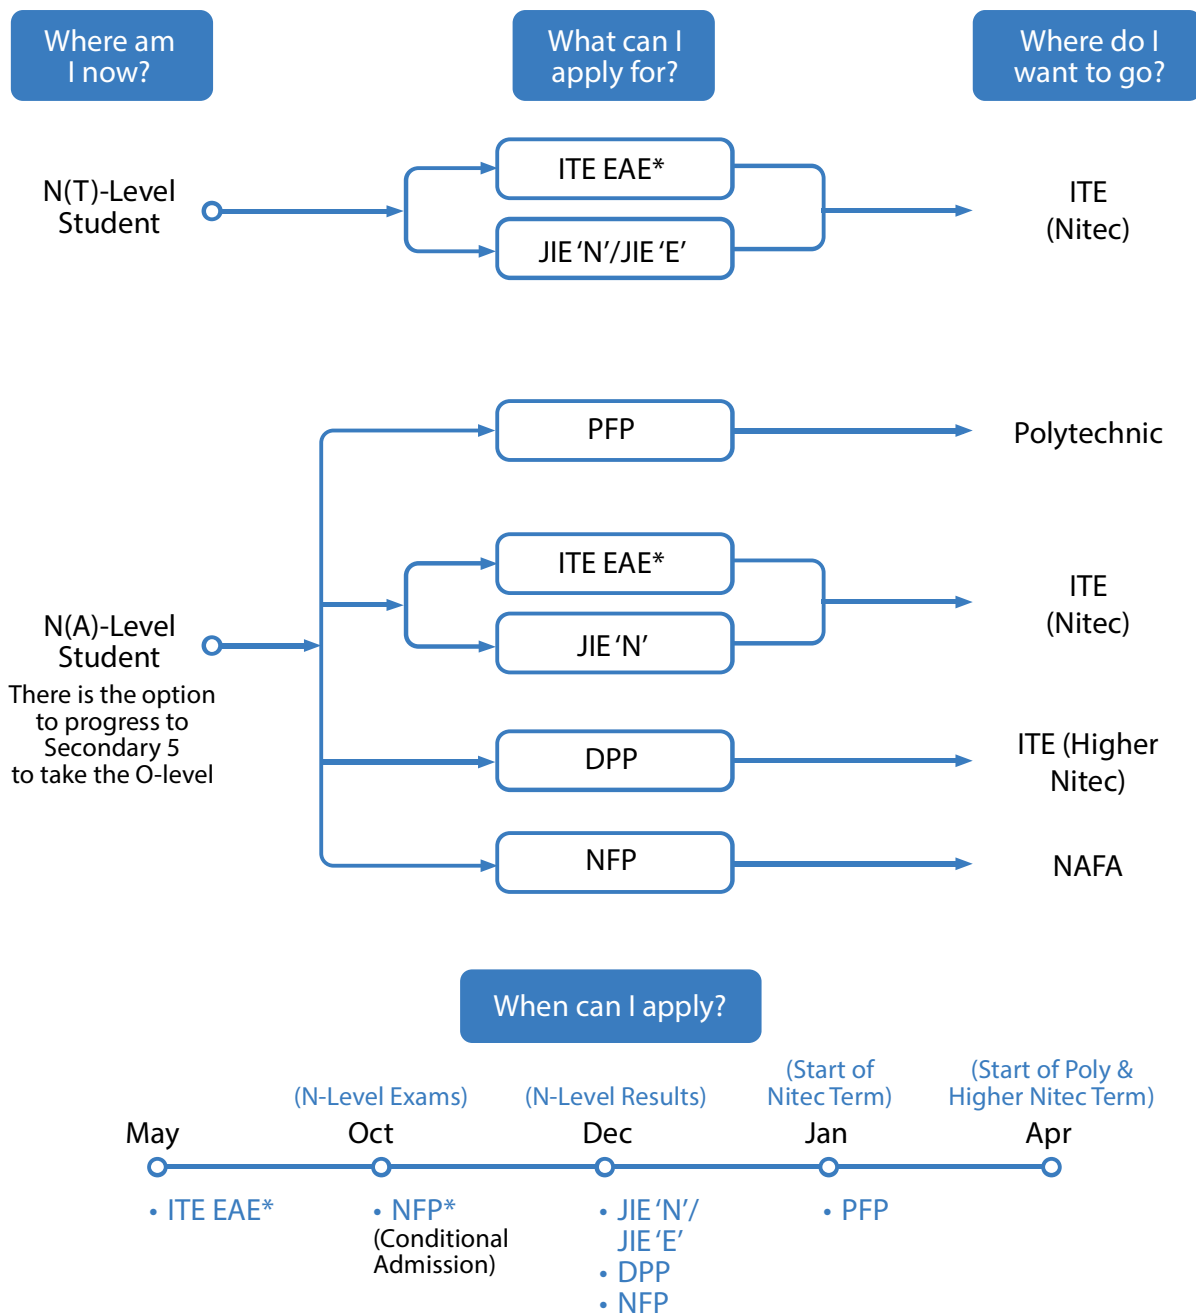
Where am I now?

What can I apply for?

Where do I want to go?

N(T)-Level Student

ITE EAE*

JIE 'N'/JIE 'E'

ITE (Nitec)

PFP

Polytechnic

ITE EAE*

JIE 'N'

ITE (Nitec)

N(A)-Level Student

There is the option to progress to Secondary 5 to take the O-level

DPP

ITE (Higher Nitec)

NFP

NAFA

When can I apply?

May

(N-Level Exams)
Oct

(N-Level Results)
Dec

(Start of Nitec Term)
Jan

(Start of Poly & Higher Nitec Term)
Apr

• ITE EAE*

• NFP*
(Conditional Admission)

• JIE 'N'/ JIE 'E'
• DPP
• NFP

• PFP